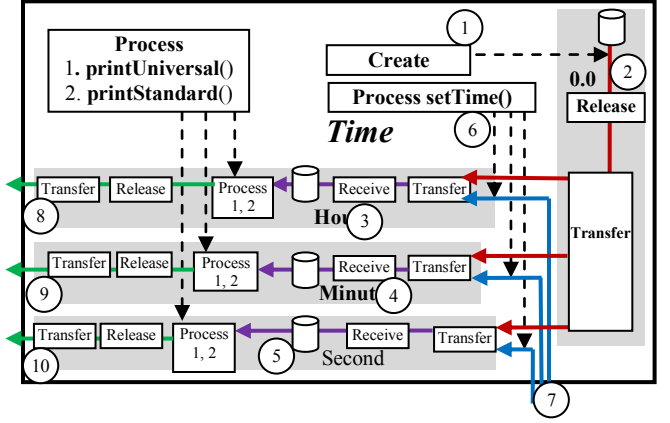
Process
1. printUniversal()
2. printStandard()

1

Create

2

0.0

Release

Process setTime()

6

Time

Transfer

Release

Process 1, 2

Receive

Transfer

8

Hou

3

Transfer

Transfer

Release

Process 1, 2

Receive

Transfer

9

Minut

4

Transfer

Release

Process 1, 2

Receive

Transfer

10

5

Second

7